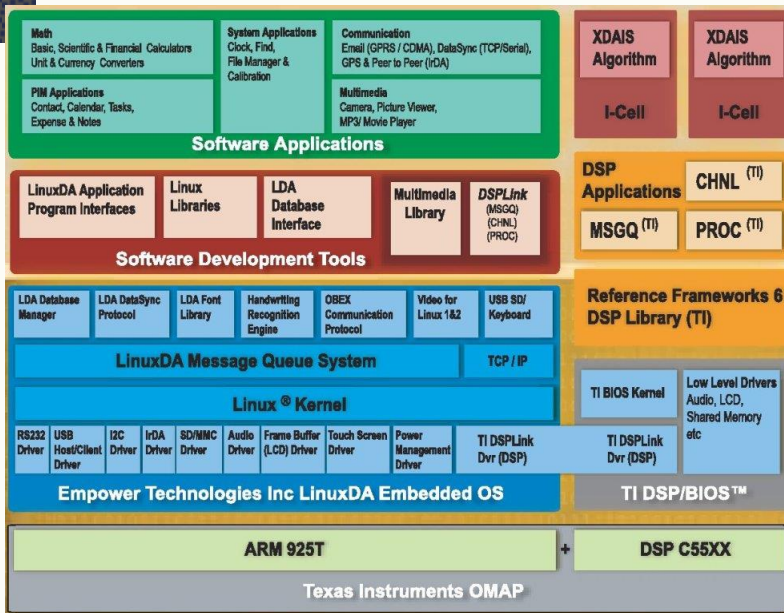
Math
Basic, Scientific & Financial Calculators
Unit & Currency Converters

System Applications
Clock, Find,
File Manager &
Calibration

Communication
Email (GPRS / CDMA), DataSync (TCP/Serial),
GPS & Peer to Peer (IrDA)

PIM Applications
Contact, Calendar, Tasks,
Expense & Notes

Multimedia
Camera, Picture Viewer,
MP3/ Movie Player

Software Applications

XDAIS Algorithm
I-Cell

XDAIS Algorithm
I-Cell

LinuxDA Application Program Interfaces

Linux Libraries

LDA Database Interface

Multimedia Library

DSPLink
(MSGQ)
(CHNL)
(PROC)

Software Development Tools

DSP Applications

CHNL (TI)

MSGQ (TI)

PROC (TI)

LDA Database Manager

LDA DataSync Protocol

LDA Font Library

Handwriting Recognition Engine

OBEX Communication Protocol

Video for Linux 1&2

USB SD/ Keyboard

Reference Frameworks 6
DSP Library (TI)

LinuxDA Message Queue System

TCP / IP

Linux ® Kernel

TI BIOS Kernel

Low Level Drivers
Audio, LCD,
Shared Memory
etc

RS232 Driver

USB Host/Client Driver

I2C Driver

IrDA Driver

SD/MMC Driver

Audio Driver

Frame Buffer (LCD) Driver

Touch Screen Driver

Power Management Driver

TI DSPLink Dvr (DSP)

TI DSPLink Dvr (DSP)

Empower Technologies Inc LinuxDA Embedded OS

TI DSP/BIOS™

ARM 925T

+

DSP C55XX

Texas Instruments OMAP